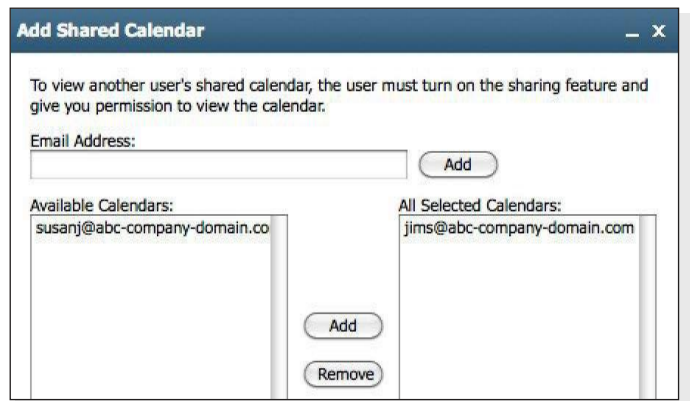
Add Shared Calendar _ X

To view another user's shared calendar, the user must turn on the sharing feature and give you permission to view the calendar.

Email Address:

Add

Available Calendars:

susanj@abc-company-domain.co

All Selected Calendars:

jims@abc-company-domain.com

Add

Remove